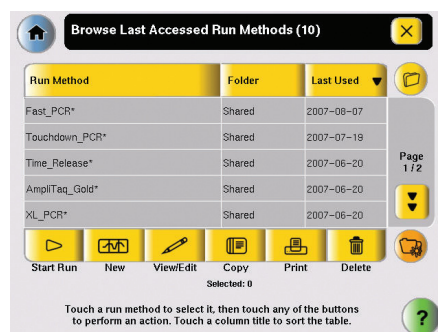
Browse Last Accessed Run Methods (10)

| Run Method | Folder | Last Used |
|---|---|---|
| Fast_PCR* | Shared | 2007-08-07 |
| Touchdown_PCR* | Shared | 2007-07-19 |
| Time_Release* | Shared | 2007-06-20 |
| AmpliTaq_Gold* | Shared | 2007-06-20 |
| XL_PCR* | Shared | 2007-06-20 |

Page 1/2

Start Run New View/Edit Copy Print Delete

Selected: 0

Touch a run method to select it, then touch any of the buttons to perform an action. Touch a column title to sort the table.

?